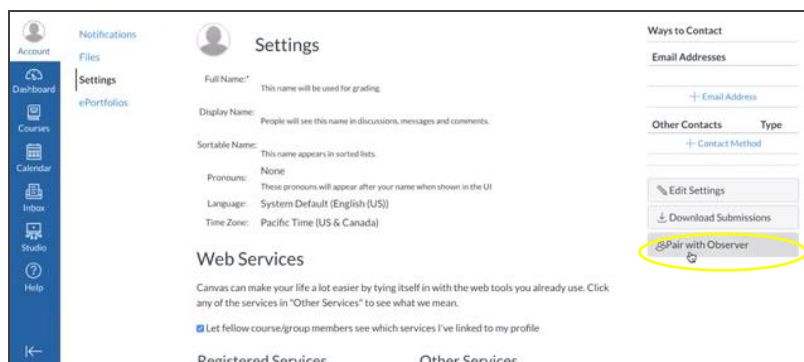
Account
Dashboard
Courses
Calendar
Inbox
Studio
Help

Notifications
Files
Settings
ePortfolios

Settings

Full Name:* This name will be used for grading.

Display Name: People will see this name in discussions, messages and comments.

Sortable Name: This name appears in sorted lists.

Pronouns: None
These pronouns will appear after your name when shown in the UI

Language: System Default (English (US))

Time Zone: Pacific Time (US & Canada)

Web Services

Canvas can make your life a lot easier by tying itself in with the web tools you already use. Click any of the services in "Other Services" to see what we mean.

Let fellow course/group members see which services I've linked to my profile

Registered Services

Other Services

Ways to Contact

Email Addresses

+ Email Address

Other Contacts Type

+ Contact Method

Edit Settings

Download Submissions

Pair with Observer